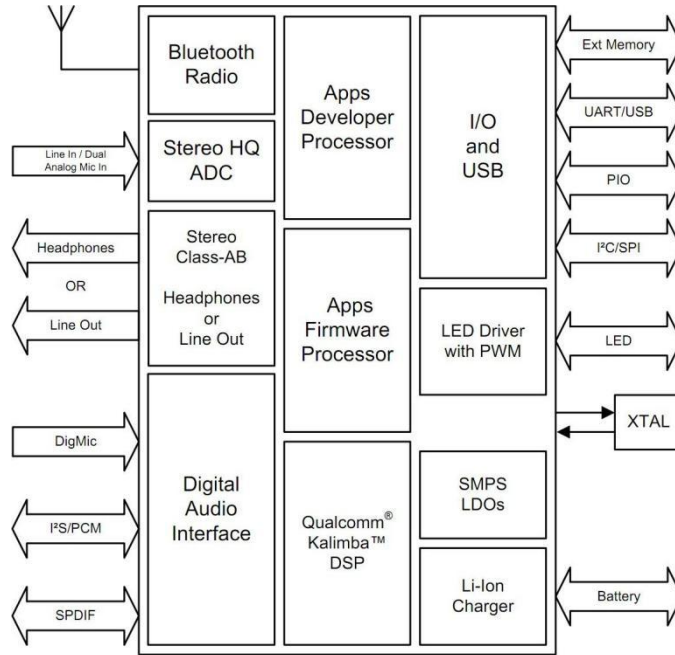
Bluetooth Radio

Stereo HQ ADC

Stereo Class-AB

Headphones or Line Out

Digital Audio Interface

Apps Developer Processor

Apps Firmware Processor

Qualcomm® Kalimba™ DSP

I/O and USB

LED Driver with PWM

SMPS LDOs

Li-Ion Charger

Line In / Dual Analog Mic In

Headphones

OR

Line Out

DigMic

I²S/PCM

SPDIF

Ext Memory

UART/USB

PIO

I²C/SPI

LED

XTAL

Battery